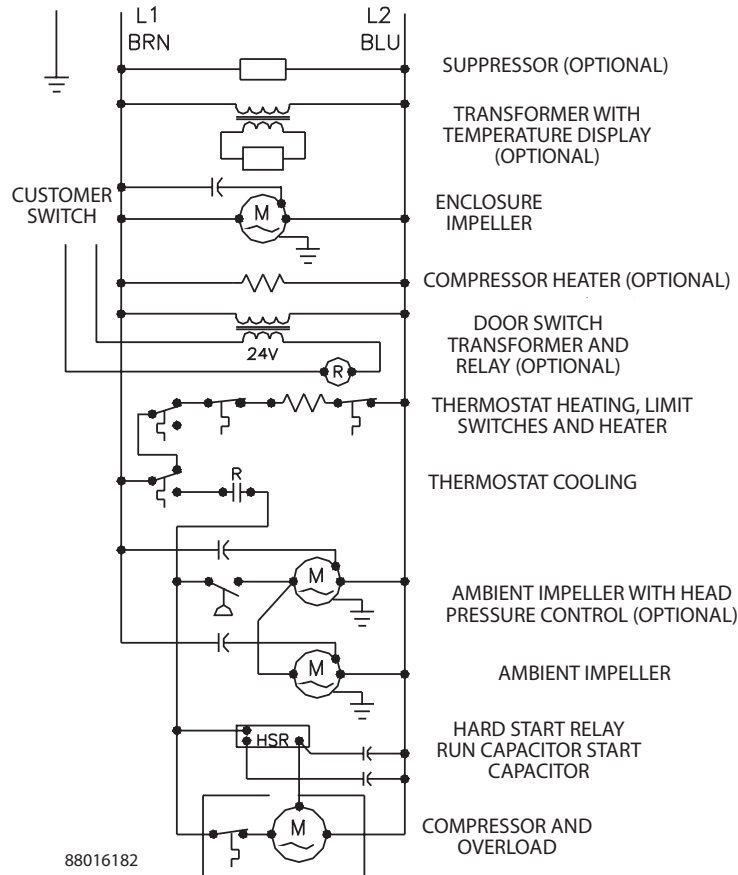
L1
BRN

L2
BLU

SUPPRESSOR (OPTIONAL)

TRANSFORMER WITH TEMPERATURE DISPLAY (OPTIONAL)

CUSTOMER SWITCH

M

ENCLOSURE IMPELLER

COMPRESSOR HEATER (OPTIONAL)

24V

R

DOOR SWITCH TRANSFORMER AND RELAY (OPTIONAL)

THERMOSTAT HEATING, LIMIT SWITCHES AND HEATER

R

THERMOSTAT COOLING

M

AMBIENT IMPELLER WITH HEAD PRESSURE CONTROL (OPTIONAL)

M

AMBIENT IMPELLER

HSR

HARD START RELAY RUN CAPACITOR START CAPACITOR

M

COMPRESSOR AND OVERLOAD

88016182